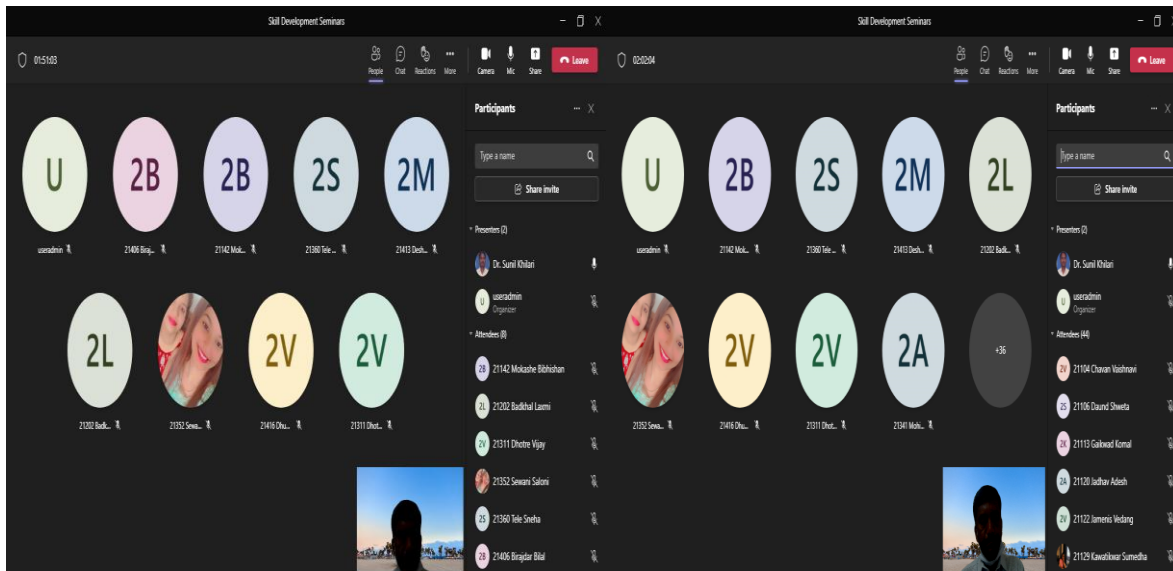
Skill Development Seminars

01:51:03

People Chat Reactions More Camera Mic Share Leave

U
useradmin

2B
21406 Biraj...

2B
21142 Mok...

2S
21360 Tele ...

2M
21413 Desh...

2L
21202 Badk...

21352 Sewa...

2V
21416 Dhu...

2V
21311 Dhot...

Participants

Type a name

Share invite

Presenters (2)

Dr. Sunil Khilari

U useradmin
Organizer

Attendees (8)

2B 21142 Mokashe Bibhishan

2L 21202 Badkhal Laxmi

2V 21311 Dhotre Vijay

21352 Sewani Saloni

2S 21360 Tele Sneha

2B 21406 Birajdar Bilal

Skill Development Seminars

02:02:04

People Chat Reactions More Camera Mic Share Leave

U
useradmin

2B
21142 Mok...

2S
21360 Tele ...

2M
21413 Desh...

2L
21202 Badk...

21352 Sewa...

2V
21416 Dhu...

2V
21311 Dhot...

2A
21341 Mohi...

+36

Participants

Type a name

Share invite

Presenters (2)

Dr. Sunil Khilari

U useradmin
Organizer

Attendees (44)

2V 21104 Chavan Vaishnavi

2S 21106 Daund Shweta

2K 21113 Gaikwad Komal

2A 21120 Jadhav Adesh

2V 21122 Jamenis Vedang

21129 Kawatikwar Sumedha